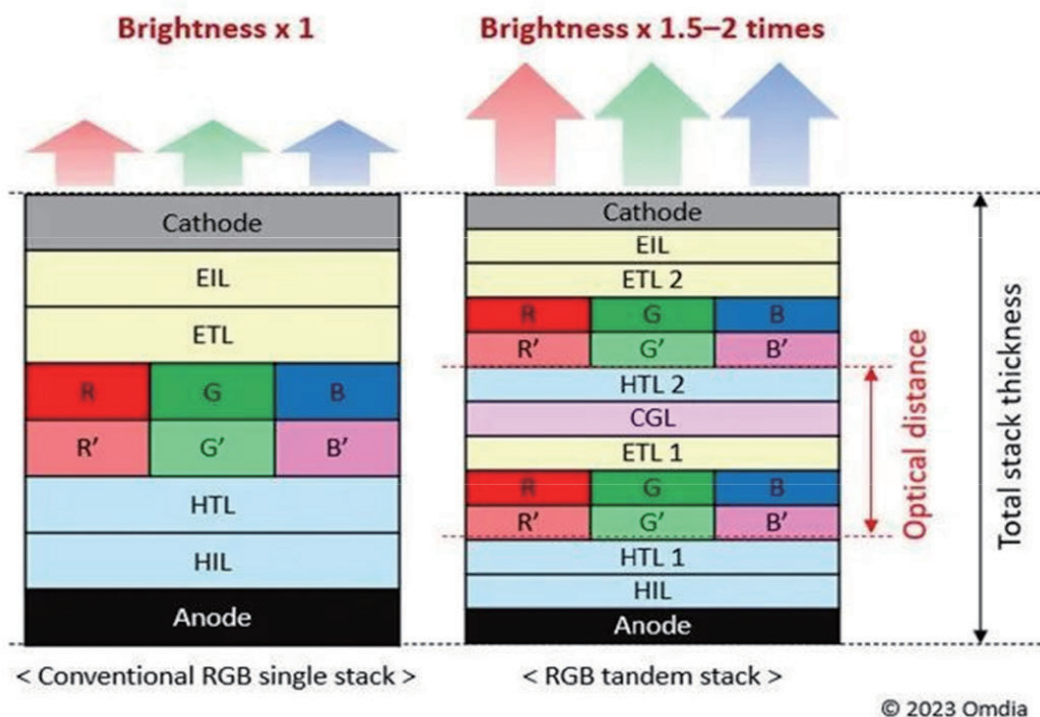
Brightness x 1

Brightness x 1.5–2 times

Cathode
EIL
ETL
R G B
R′ G′ B′
HTL
HIL
Anode

Cathode
EIL
ETL 2
R G B
R′ G′ B′
HTL 2
CGL
ETL 1
R G B
R′ G′ B′
HTL 1
HIL
Anode

Optical distance

Total stack thickness

< Conventional RGB single stack >

< RGB tandem stack >

© 2023 Omdia